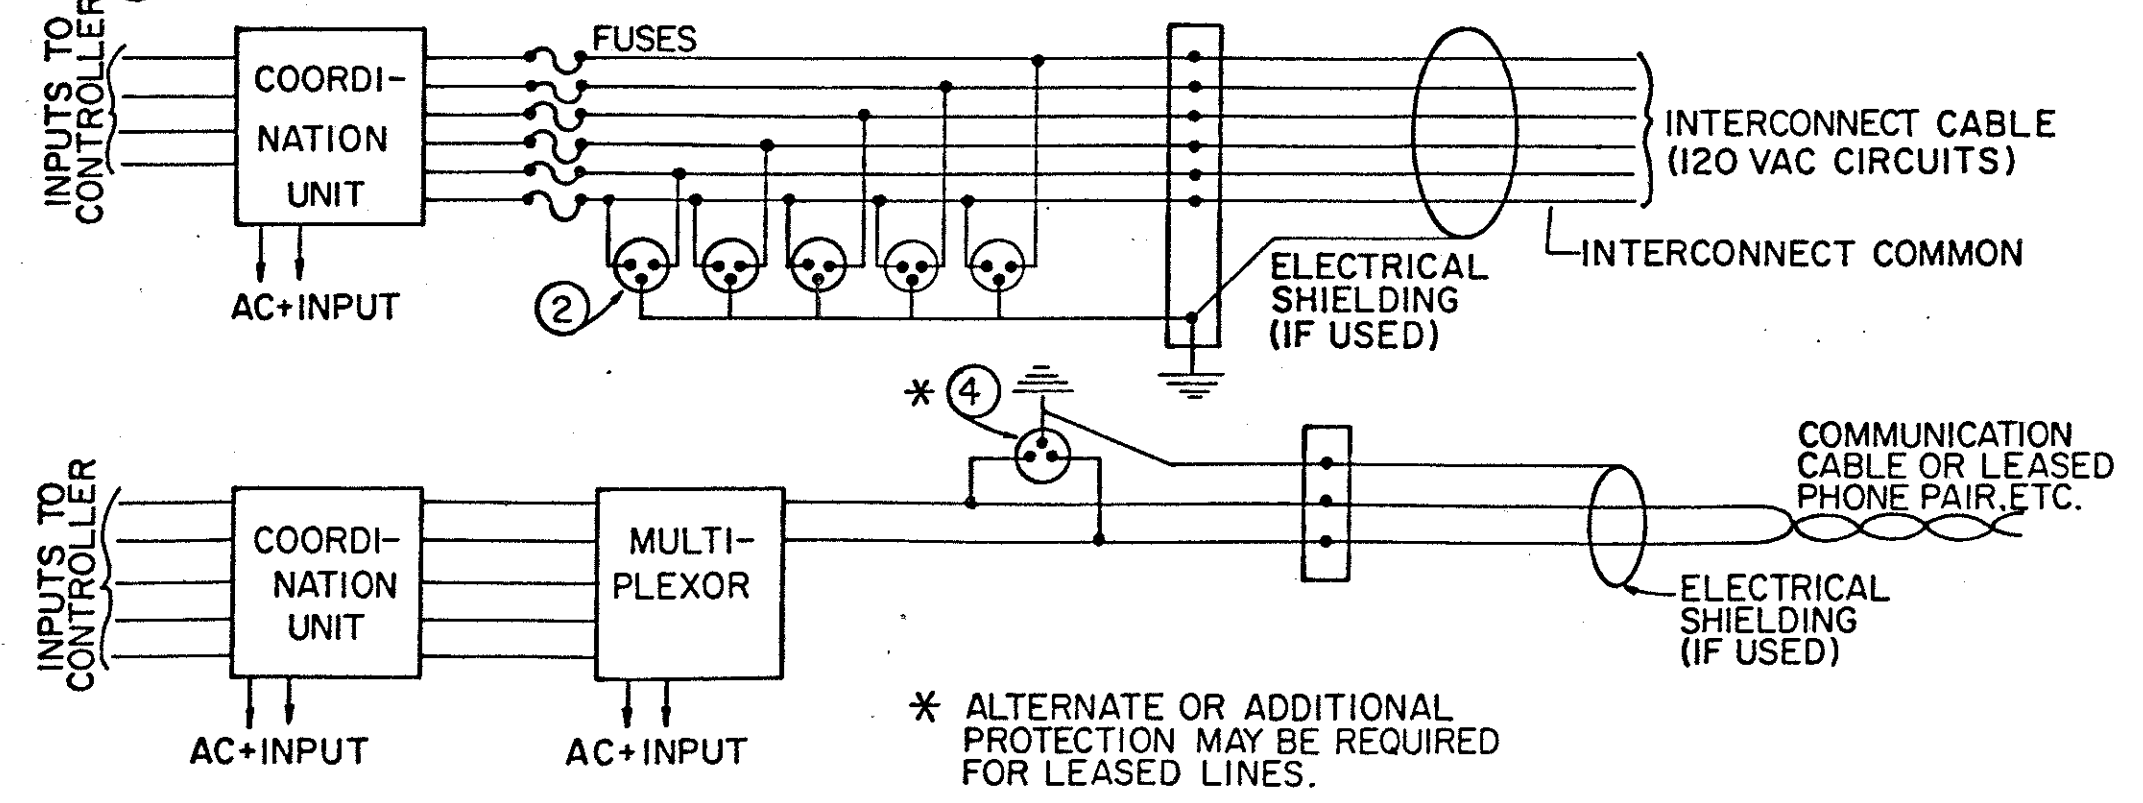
INPUTS TO CONTROLLER

COORDINATION UNIT

FUSES

INTERCONNECT CABLE (120 VAC CIRCUITS)

INTERCONNECT COMMON

AC+INPUT

2

ELECTRICAL SHIELDING (IF USED)

* 4

INPUTS TO CONTROLLER

COORDINATION UNIT

MULTIPLEXOR

COMMUNICATION CABLE OR LEASED PHONE PAIR, ETC.

ELECTRICAL SHIELDING (IF USED)

AC+INPUT

AC+INPUT

* ALTERNATE OR ADDITIONAL PROTECTION MAY BE REQUIRED FOR LEASED LINES.